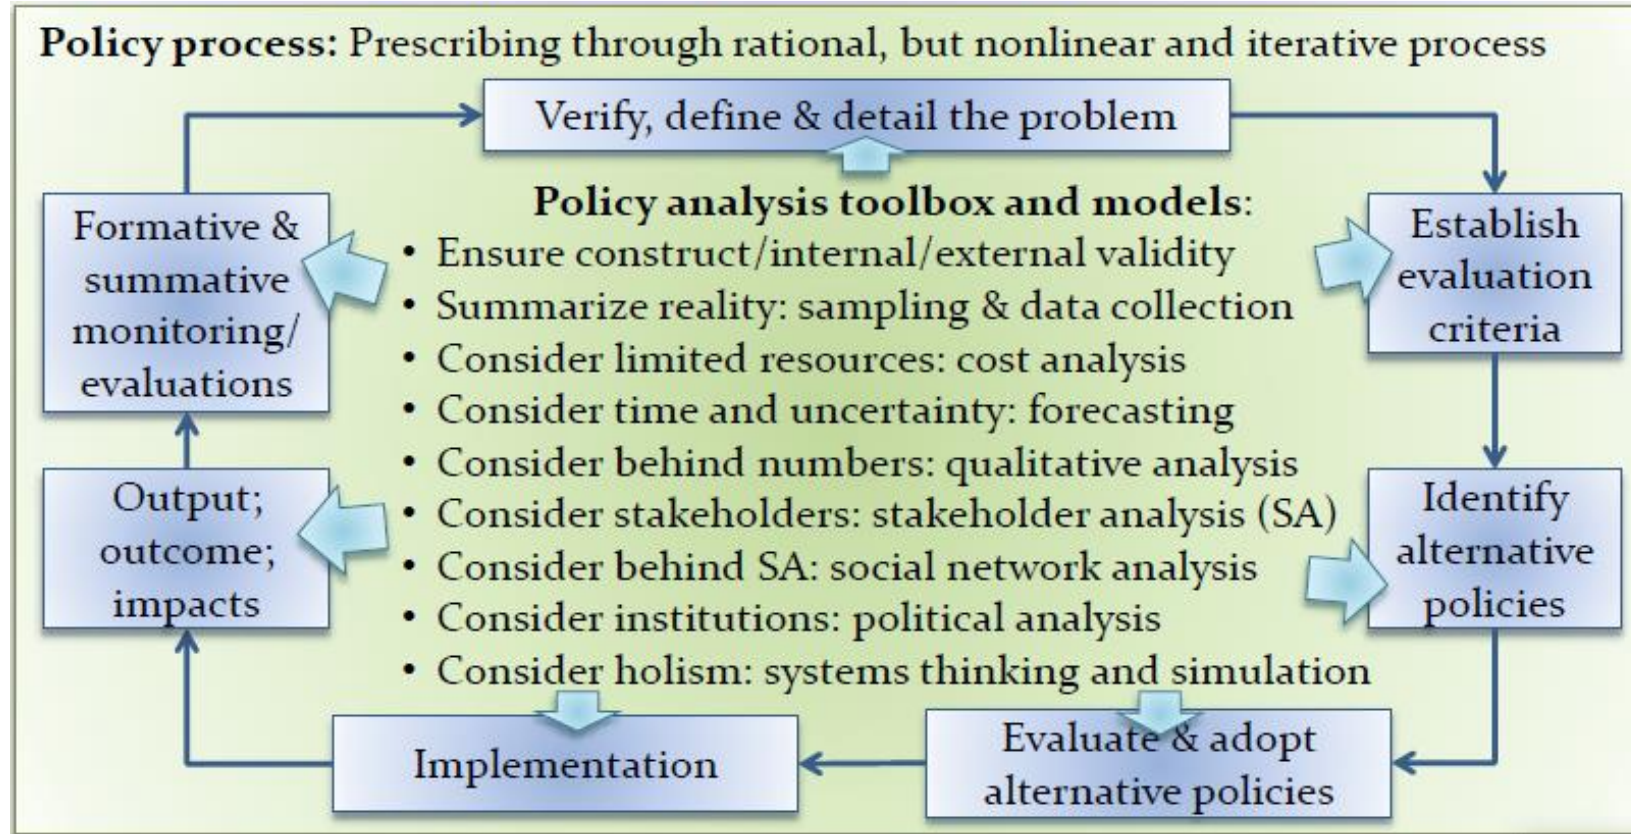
**Policy process:** Prescribing through rational, but nonlinear and iterative process

Verify, define & detail the problem

Establish evaluation criteria

Identify alternative policies

Evaluate & adopt alternative policies

Implementation

Output; outcome; impacts

Formative & summative monitoring/ evaluations

**Policy analysis toolbox and models**:
- Ensure construct/internal/external validity
- Summarize reality: sampling & data collection
- Consider limited resources: cost analysis
- Consider time and uncertainty: forecasting
- Consider behind numbers: qualitative analysis
- Consider stakeholders: stakeholder analysis (SA)
- Consider behind SA: social network analysis
- Consider institutions: political analysis
- Consider holism: systems thinking and simulation